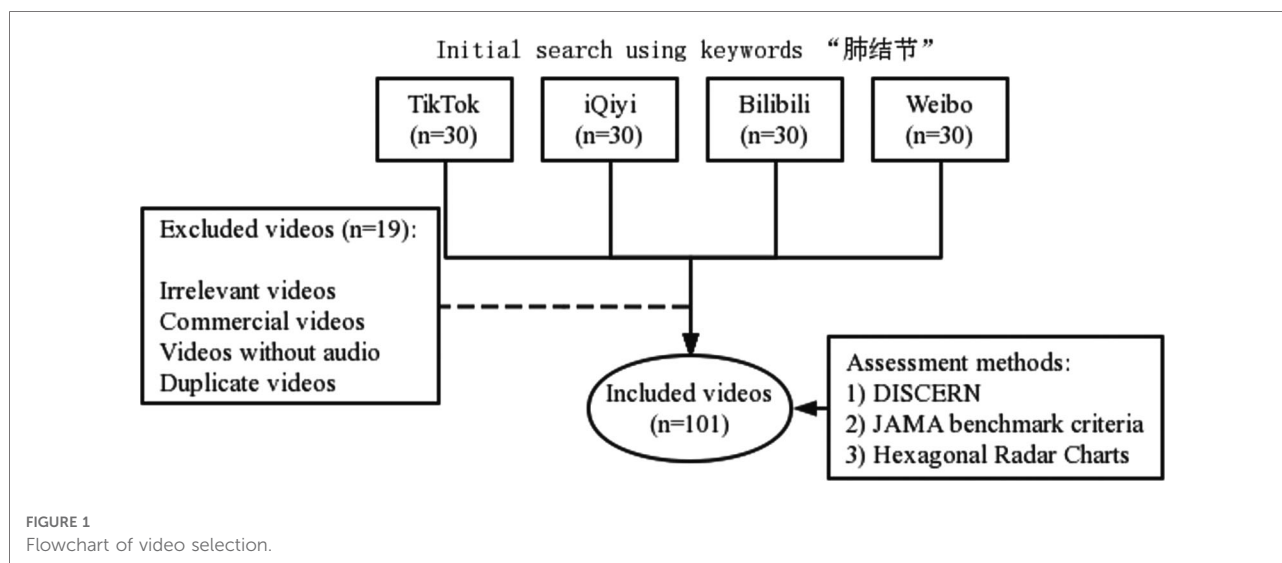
Initial search using keywords “肺结节”

TikTok (n=30)

iQiyi (n=30)

Bilibili (n=30)

Weibo (n=30)

Excluded videos (n=19):

Irrelevant videos
Commercial videos
Videos without audio
Duplicate videos

Included videos (n=101)

Assessment methods:
1) DISCERN
2) JAMA benchmark criteria
3) Hexagonal Radar Charts

FIGURE 1
Flowchart of video selection.